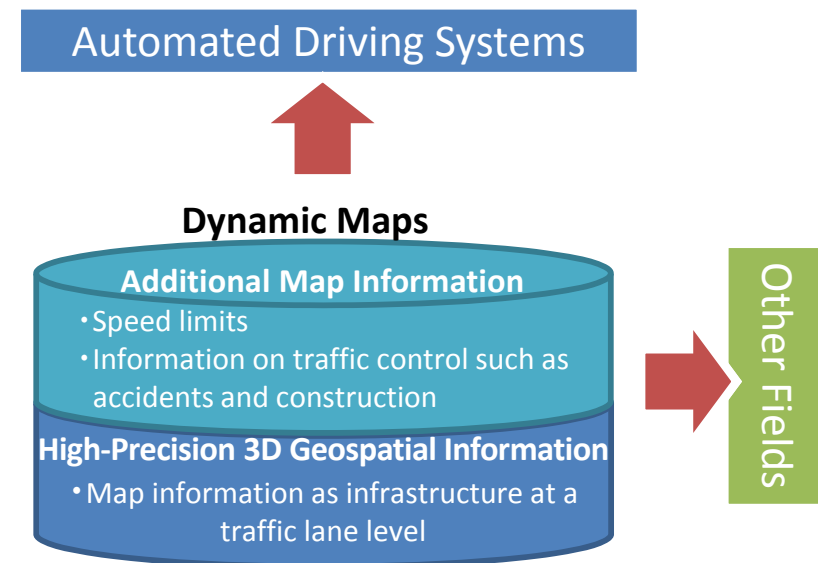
Automated Driving Systems

Dynamic Maps

Additional Map Information

・Speed limits

・Information on traffic control such as accidents and construction

High-Precision 3D Geospatial Information

・Map information as infrastructure at a traffic lane level

Other Fields